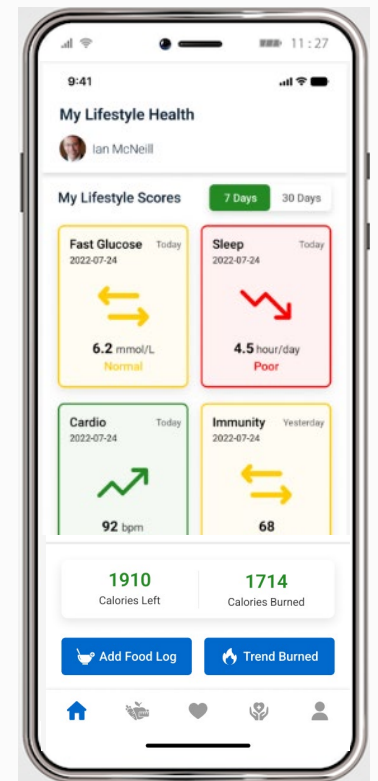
11:27

9:41

My Lifestyle Health

Ian McNeill

My Lifestyle Scores

7 Days

30 Days

Fast Glucose
Today
2022-07-24
6.2 mmol/L
Normal

Sleep
Today
2022-07-24
4.5 hour/day
Poor

Cardio
Today
2022-07-24
92 bpm

Immunity
Yesterday
2022-07-24
68

1910
Calories Left

1714
Calories Burned

Add Food Log

Trend Burned